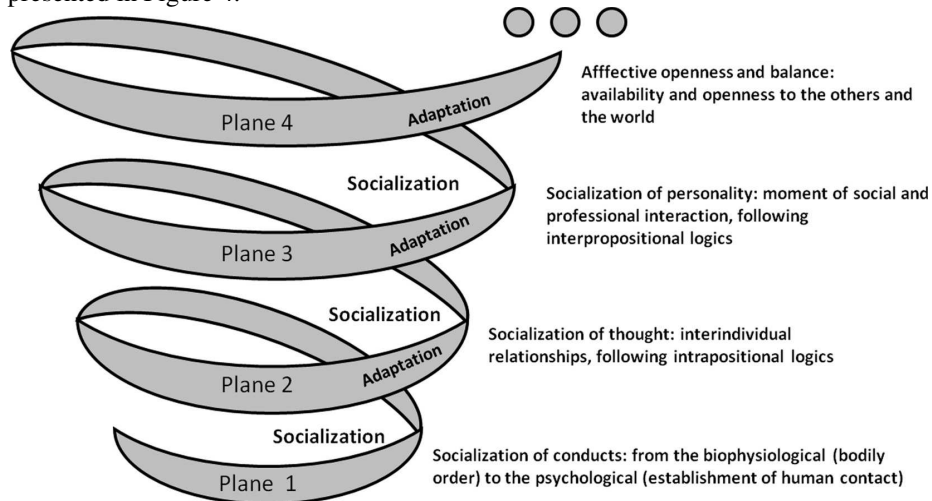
presented in Figure 4.

Plane 4

Adaptation

Afffective openness and balance: availability and openness to the others and the world

Socialization

Socialization of personality: moment of social and professional interaction, following interpropositional logics

Plane 3

Adaptation

Socialization

Socialization of thought: interindividual relationships, following intrapositional logics

Plane 2

Adaptation

Socialization

Socialization of conducts: from the biophysiological (bodily order) to the psychological (establishment of human contact)

Plane 1